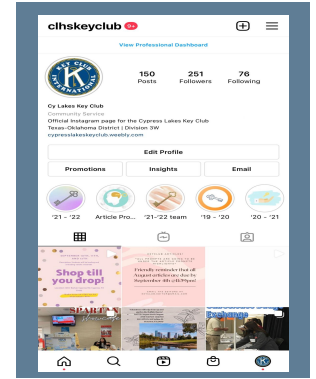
clhskeyclub 9+

View Professional Dashboard

KEY CLUB INTERNATIONAL

150 Posts

251 Followers

76 Following

Cy Lakes Key Club
Community Service
Official Instagram page for the Cypress Lakes Key Club
Texas-Oklahoma District | Division 3W
cypresslakeskeyclub.weebly.com

Edit Profile

Promotions

Insights

Email

'21 - '22

Article Pro...

'21-'22 team

'19 - '20

'20 - '21

Shop till you drop!

Friendly reminder that all August relations are due by September 4th at 11:59pm!

Exchange